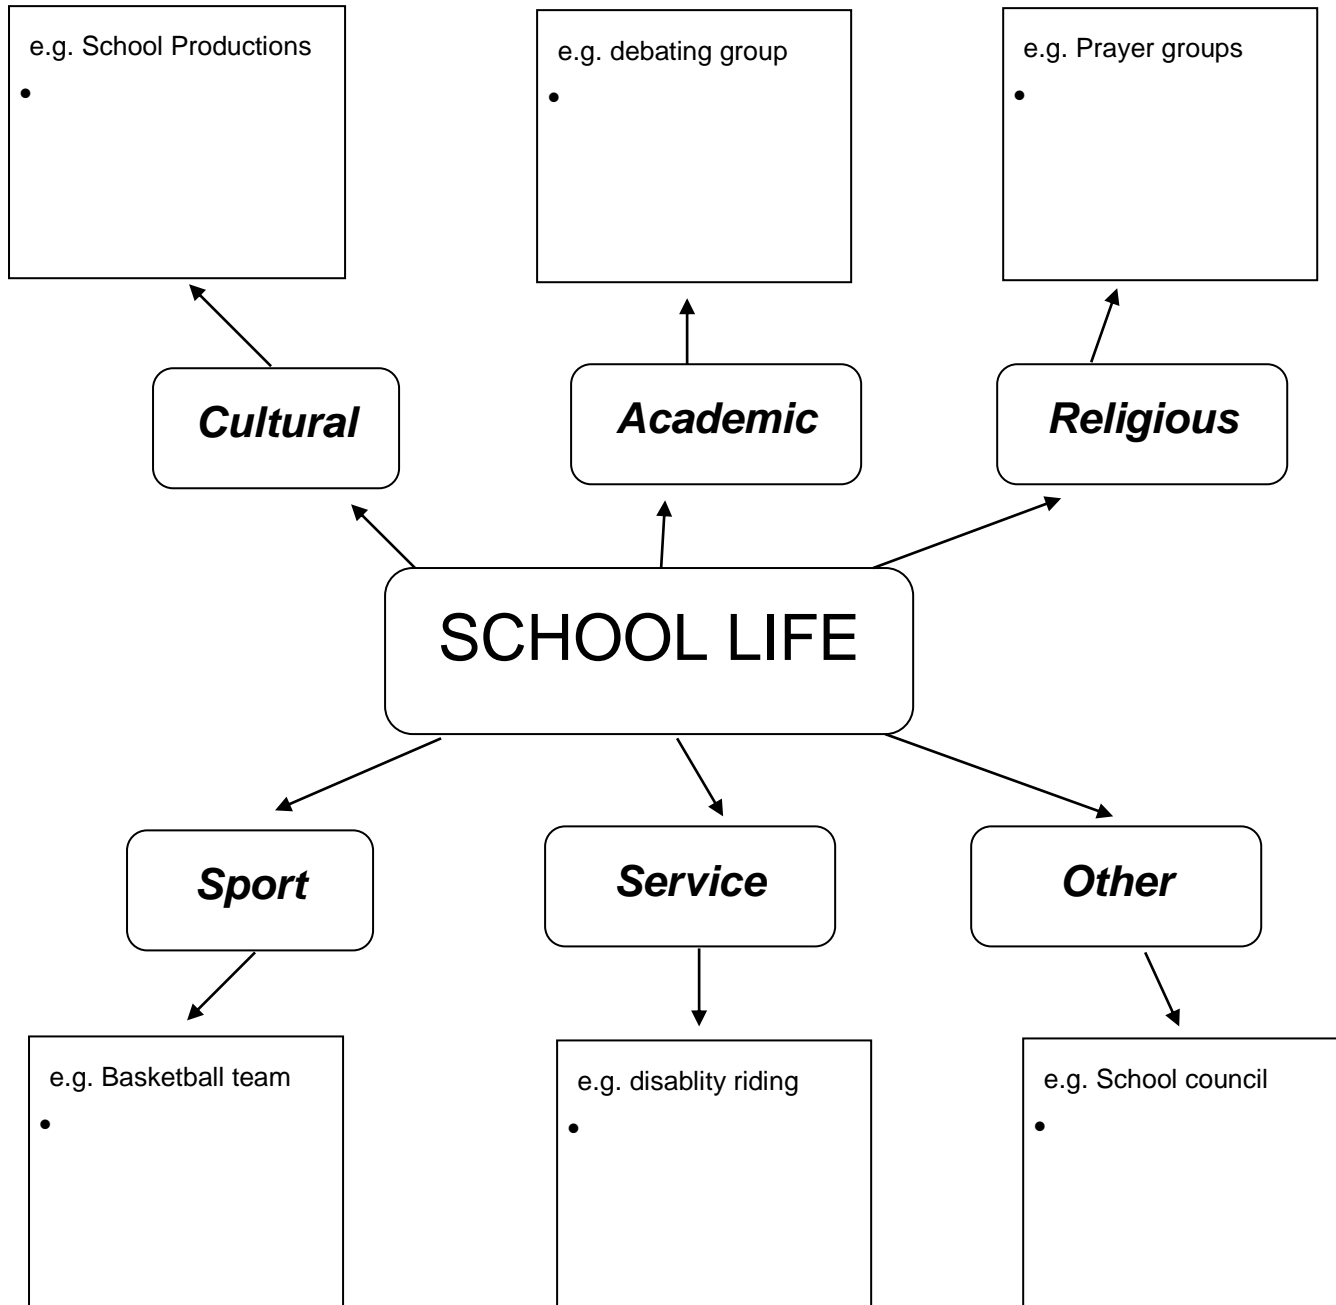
e.g. School Productions
•

e.g. debating group
•

e.g. Prayer groups
•

Cultural

Academic

Religious

SCHOOL LIFE

Sport

Service

Other

e.g. Basketball team
•

e.g. disablity riding
•

e.g. School council
•